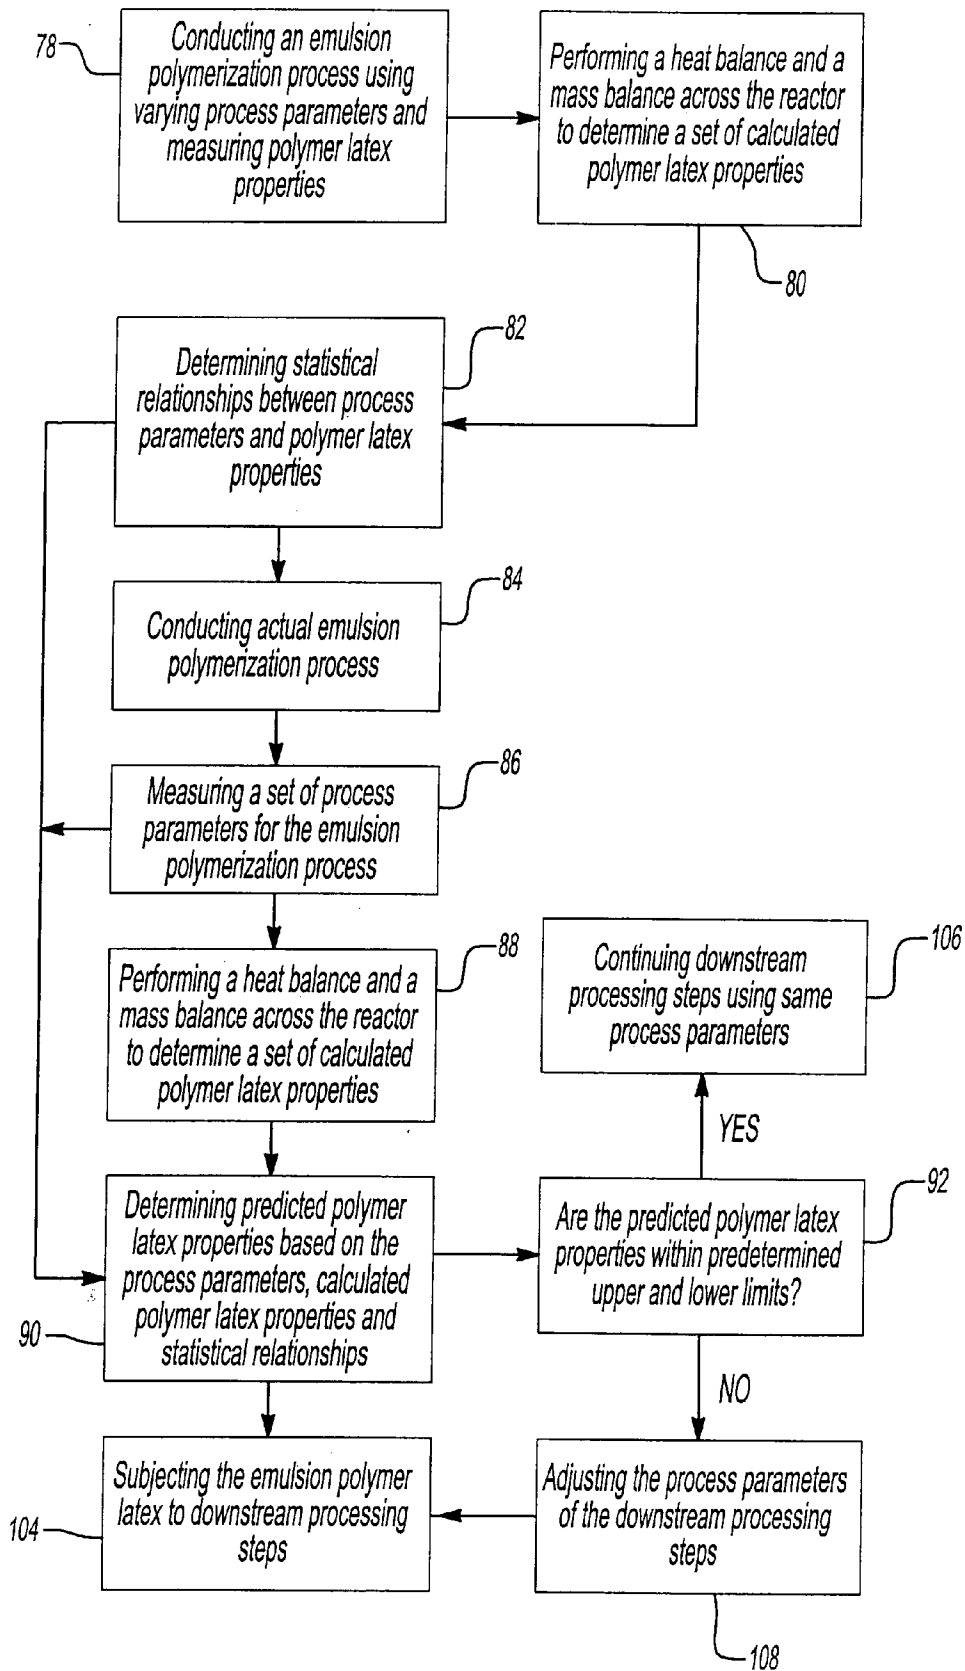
78

Conducting an emulsion polymerization process using varying process parameters and measuring polymer latex properties

Performing a heat balance and a mass balance across the reactor to determine a set of calculated polymer latex properties

80

82

Determining statistical relationships between process parameters and polymer latex properties

84

Conducting actual emulsion polymerization process

86

Measuring a set of process parameters for the emulsion polymerization process

88

Performing a heat balance and a mass balance across the reactor to determine a set of calculated polymer latex properties

Continuing downstream processing steps using same process parameters

106

YES

92

Determining predicted polymer latex properties based on the process parameters, calculated polymer latex properties and statistical relationships

90

Are the predicted polymer latex properties within predetermined upper and lower limits?

NO

Subjecting the emulsion polymer latex to downstream processing steps

104

Adjusting the process parameters of the downstream processing steps

108